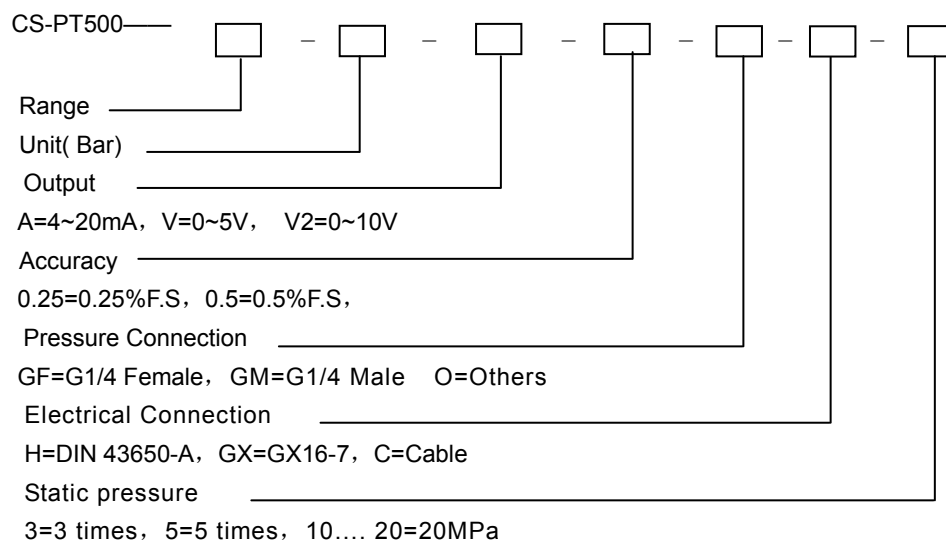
CS-PT500—— □ – □ – □ – □ – □ – □ – □

Range

Unit( Bar)

Output

A=4~20mA，V=0~5V， V2=0~10V

Accuracy

0.25=0.25%F.S，0.5=0.5%F.S，

Pressure Connection

GF=G1/4 Female，GM=G1/4 Male O=Others

Electrical Connection

H=DIN 43650-A，GX=GX16-7，C=Cable

Static pressure

3=3 times，5=5 times，10…. 20=20MPa